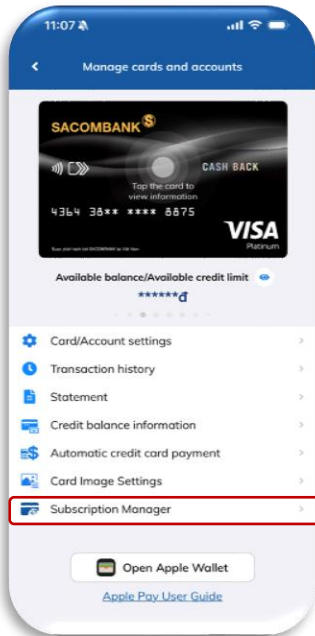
11:07

Manage cards and accounts

SACOMBANK

CASH BACK

Tap the card to view information

4364 38** **** 8875

VISA
Platinum

Available balance/Available credit limit

******đ

Card/Account settings

Transaction history

Statement

Credit balance information

Automatic credit card payment

Card Image Settings

Subscription Manager

Open Apple Wallet

Apple Pay User Guide